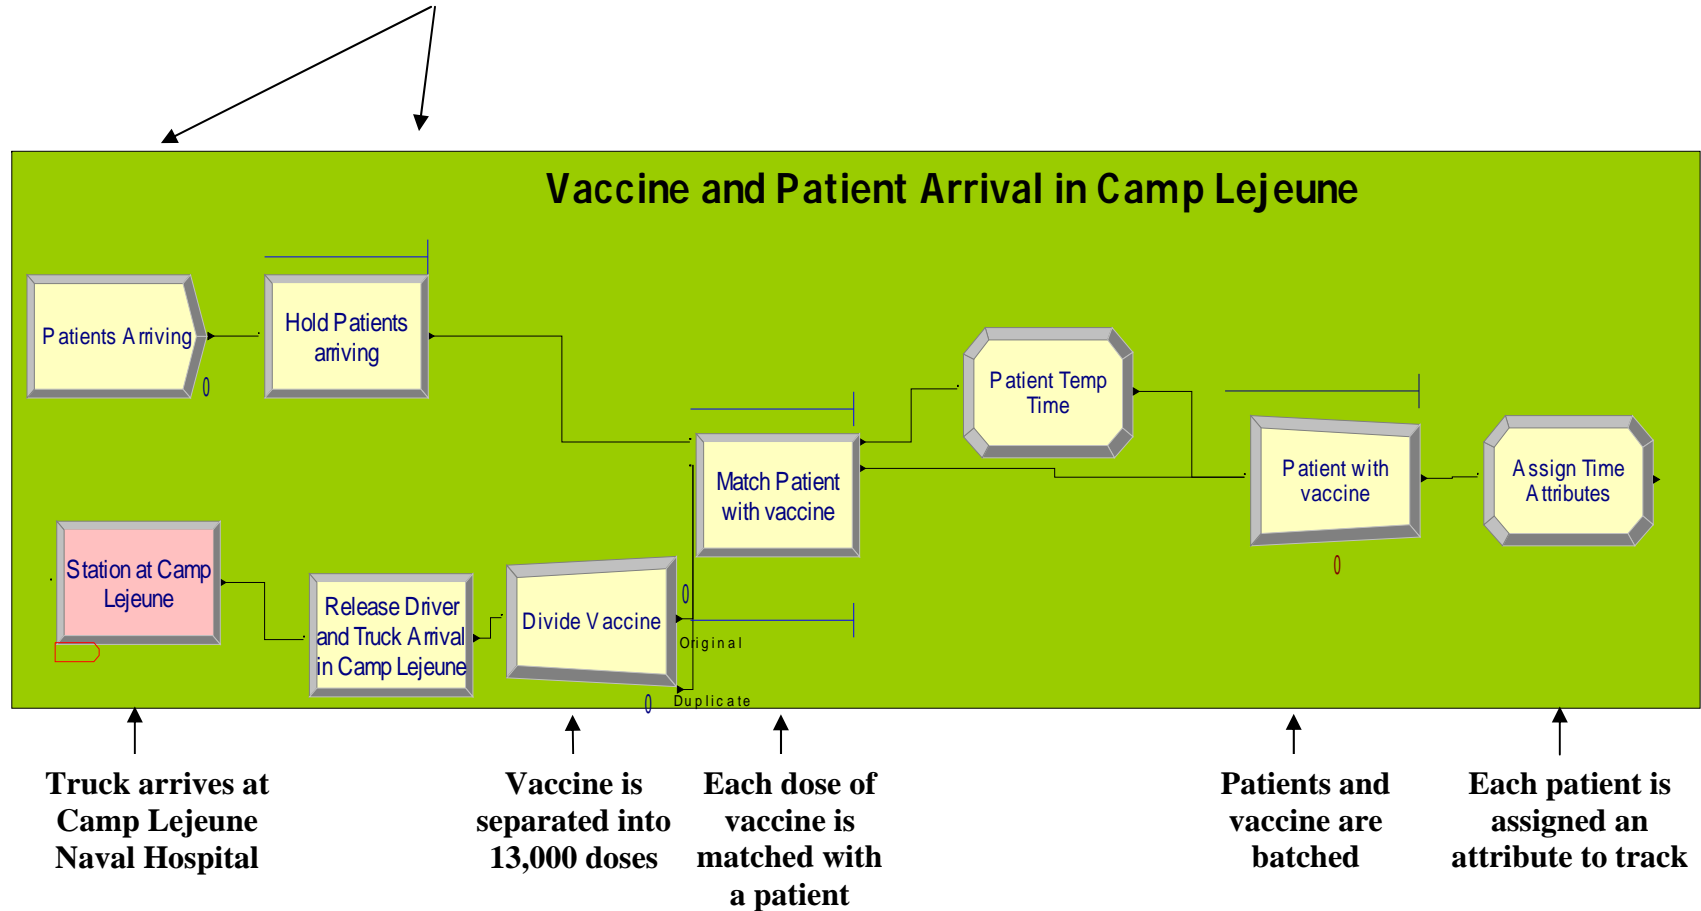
Vaccine and Patient Arrival in Camp Lejeune

Patients Arriving

0

Hold Patients arriving

Patient Temp Time

Match Patient with vaccine

Patient with vaccine

0

Assign Time Attributes

Station at Camp Lejeune

Release Driver and Truck Arrival in Camp Lejeune

Divide Vaccine

0

Original

0

Duplicate

Truck arrives at Camp Lejeune Naval Hospital

Vaccine is separated into 13,000 doses

Each dose of vaccine is matched with a patient

Patients and vaccine are batched

Each patient is assigned an attribute to track